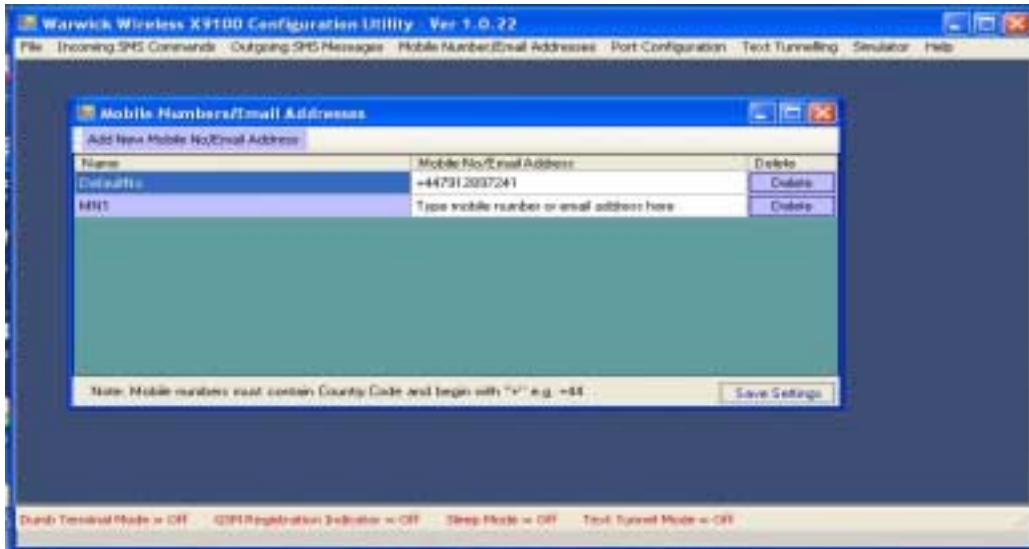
Warwick Wireless X9100 Configuration Utility - Ver 1.0.22

File Incoming SMS Commands Outgoing SMS Messages Mobile Number/Email Addresses Port Configuration Text Tunnelling Simulator Help

Mobile Numbers/Email Addresses

Add New Mobile No/Email Address

| Name | Mobile No/Email Address | Delete |
|---|---|---|
| DefaultNo | +447912037241 | Delete |
| MN1 | Type mobile number or email address here | Delete |

Note: Mobile numbers must contain Country Code and begin with "+" e.g. +44

Save Settings

Dumb Terminal Mode = Off GSM Registration Indicator = Off Sleep Mode = Off Text Tunnel Mode = Off